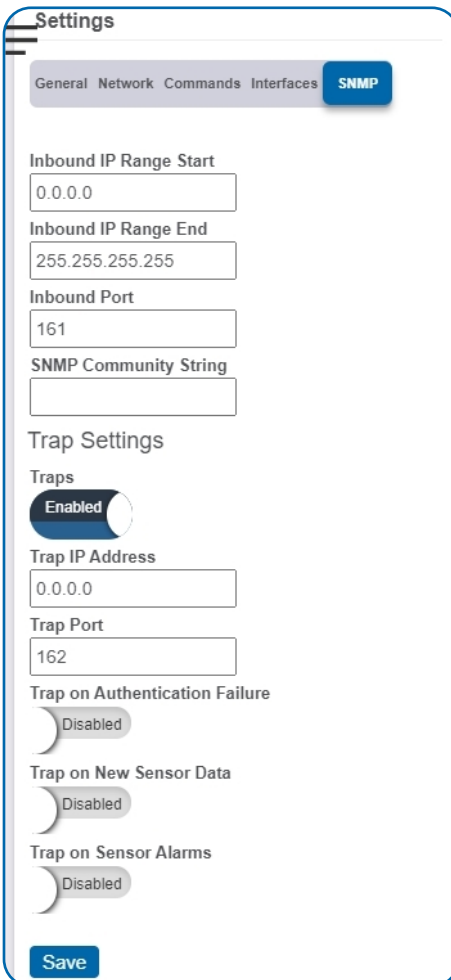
Settings

General Network Commands Interfaces SNMP

Inbound IP Range Start
0.0.0.0
Inbound IP Range End
255.255.255.255
Inbound Port
161
SNMP Community String

Trap Settings

Traps
Enabled
Trap IP Address
0.0.0.0
Trap Port
162
Trap on Authentication Failure
Disabled
Trap on New Sensor Data
Disabled
Trap on Sensor Alarms
Disabled

Save